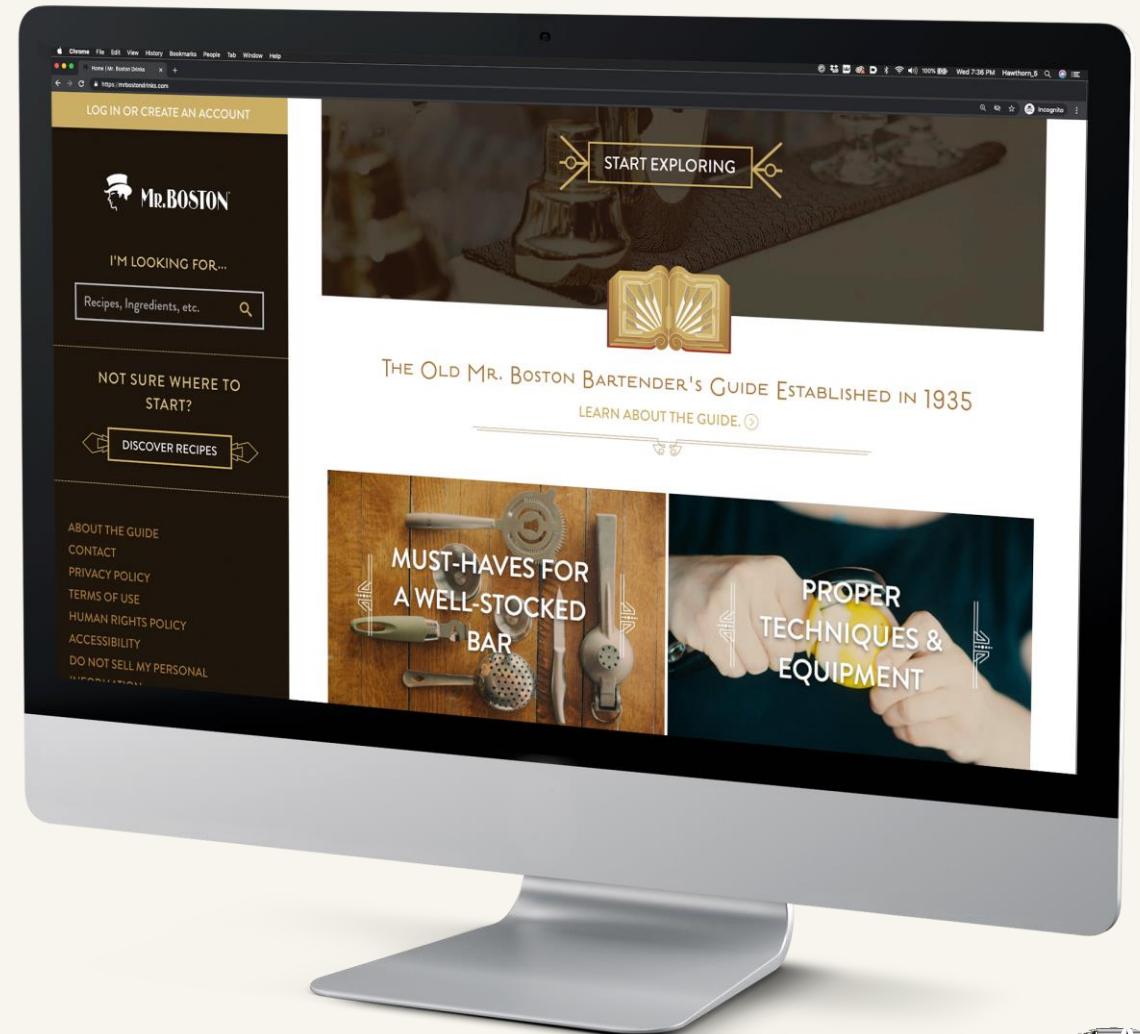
Chrome File Edit View History Bookmarks People Tab Window Help

Home | Mr. Boston Drinks

https://mrbostondrinks.com

100% Wed 7:36 PM Hawthorn_5

Incognito

LOG IN OR CREATE AN ACCOUNT

MR.BOSTON

I'M LOOKING FOR...

Recipes, Ingredients, etc.

NOT SURE WHERE TO START?

DISCOVER RECIPES

ABOUT THE GUIDE
CONTACT
PRIVACY POLICY
TERMS OF USE
HUMAN RIGHTS POLICY
ACCESSIBILITY
DO NOT SELL MY PERSONAL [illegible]

START EXPLORING

THE OLD MR. BOSTON BARTENDER'S GUIDE ESTABLISHED IN 1935

LEARN ABOUT THE GUIDE.

MUST-HAVES FOR A WELL-STOCKED BAR

PROPER TECHNIQUES & EQUIPMENT